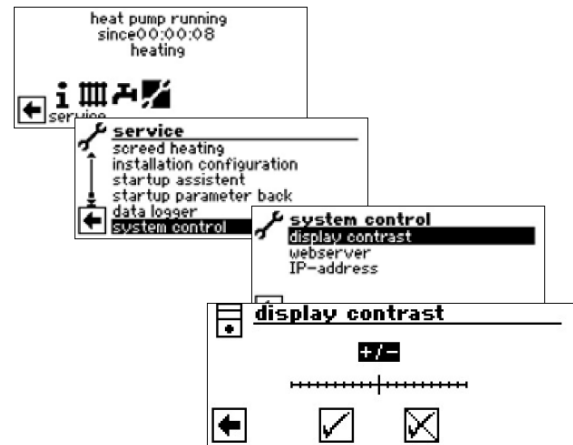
heat pump running
since00:00:08
heating

i

service

service
screed heating
installation configuration
startup assistent
startup parameter back
data logger
system control

system control
display contrast
webserver
IP-address

display contrast
+/-